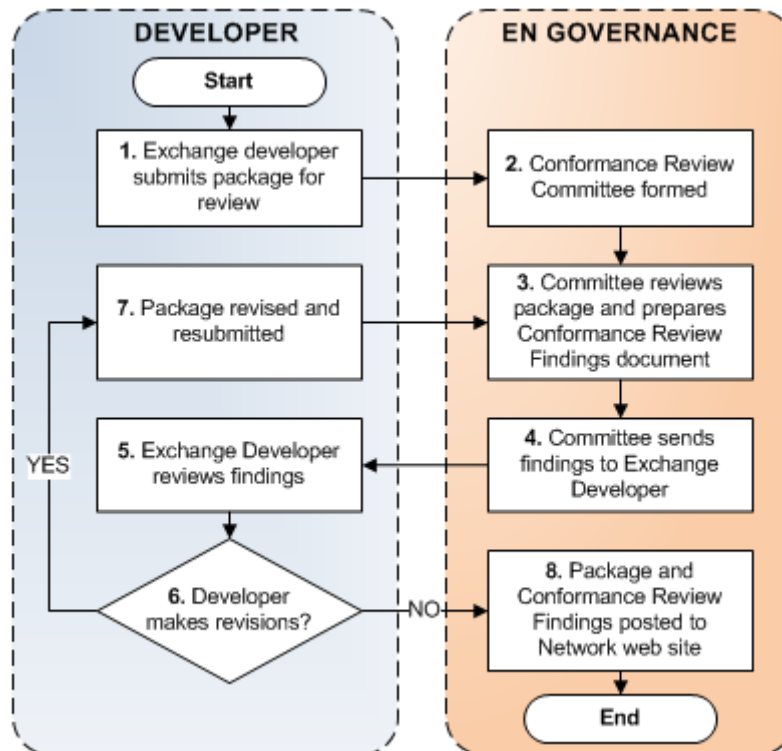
DEVELOPER

EN GOVERNANCE

Start

1. Exchange developer submits package for review

2. Conformance Review Committee formed

7. Package revised and resubmitted

3. Committee reviews package and prepares Conformance Review Findings document

YES

5. Exchange Developer reviews findings

4. Committee sends findings to Exchange Developer

6. Developer makes revisions?

NO

8. Package and Conformance Review Findings posted to Network web site

End